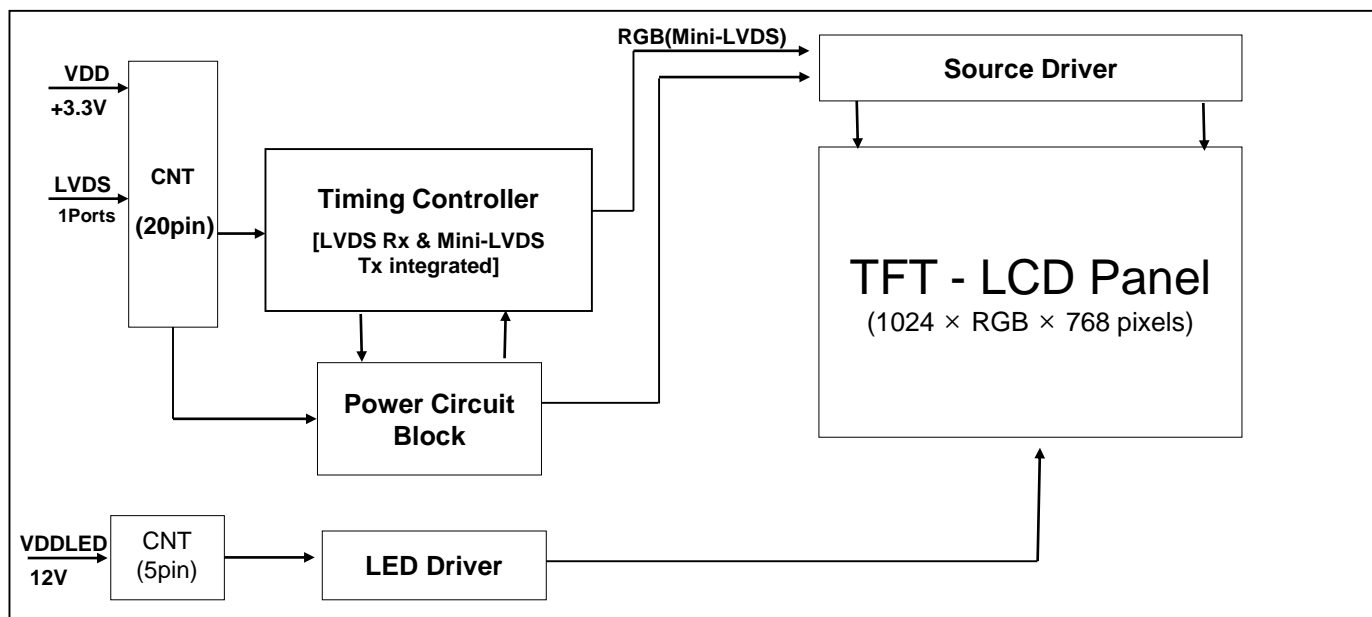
VDD
+3.3V

LVDS
1Ports

CNT
(20pin)

Timing Controller
[LVDS Rx & Mini-LVDS Tx integrated]

RGB(Mini-LVDS)

Source Driver

TFT - LCD Panel
(1024 × RGB × 768 pixels)

Power Circuit Block

VDDLED
12V

CNT
(5pin)

LED Driver